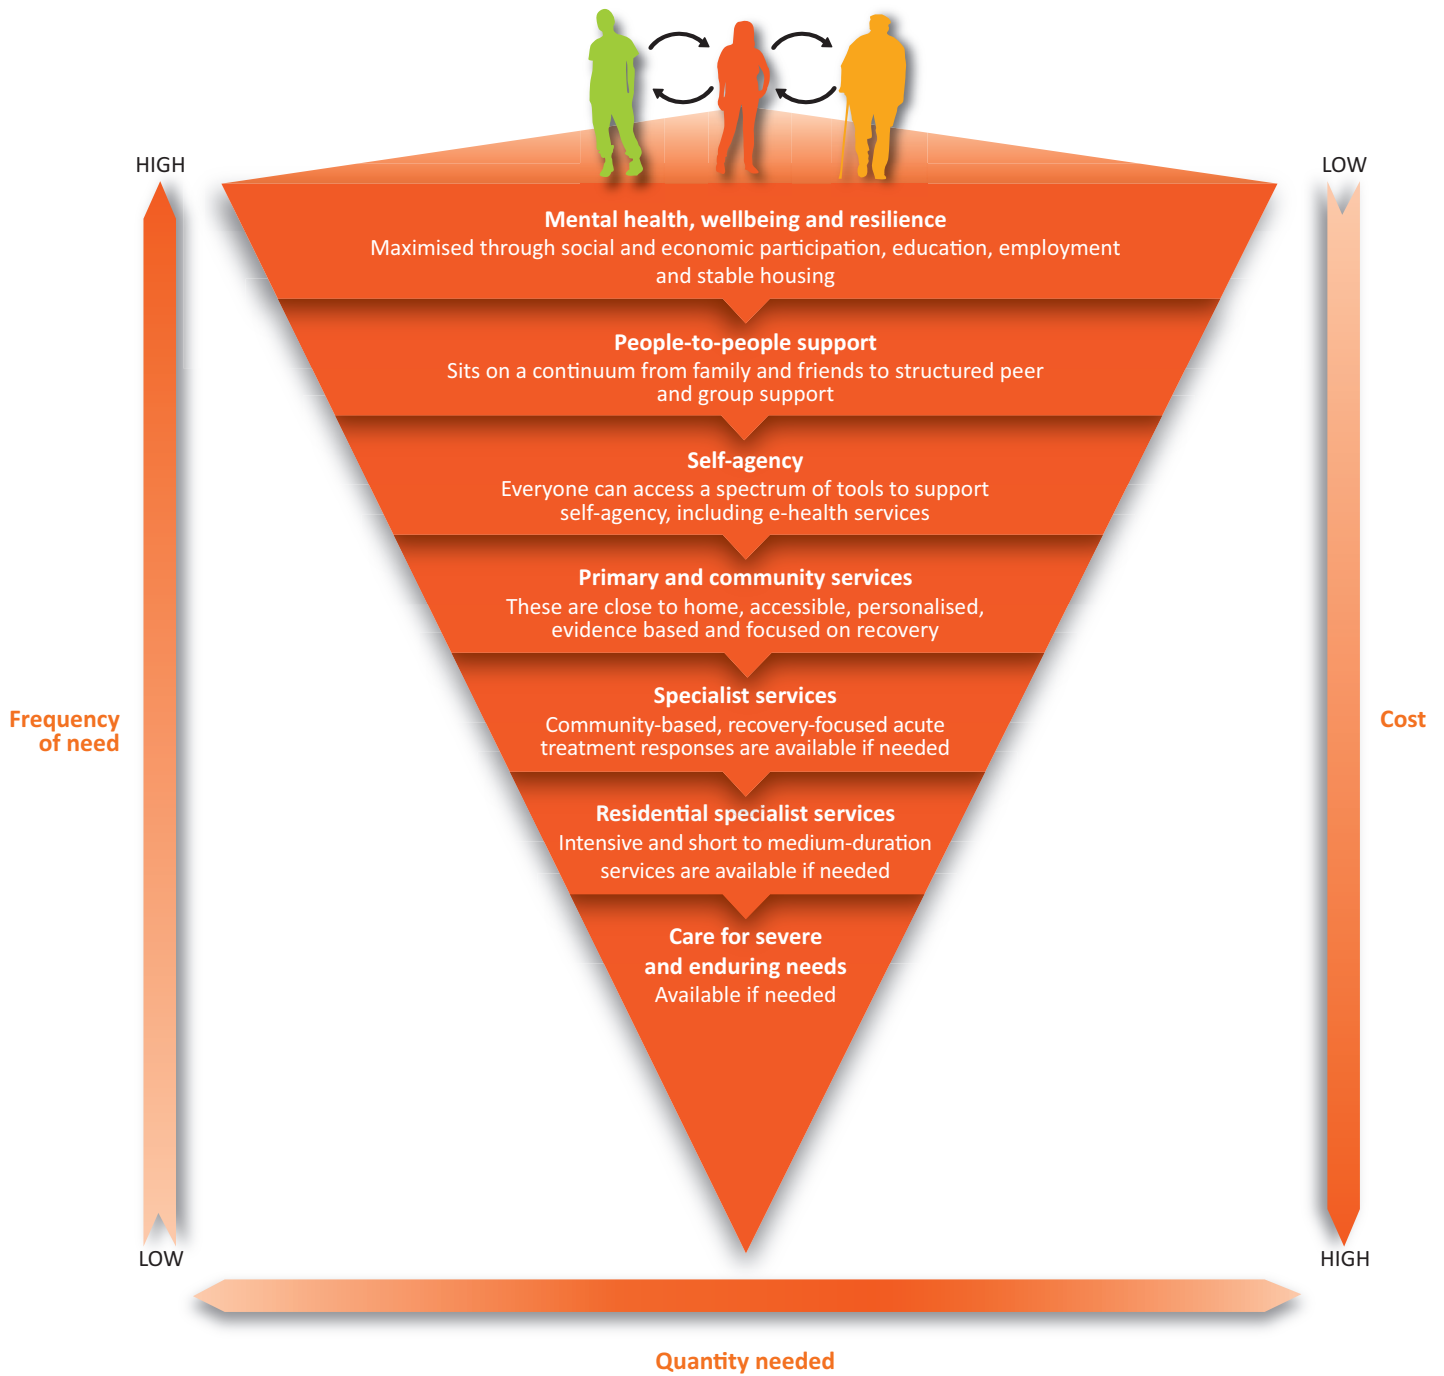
HIGH

LOW

Mental health, wellbeing and resilience
Maximised through social and economic participation, education, employment and stable housing

People-to-people support
Sits on a continuum from family and friends to structured peer and group support

Self-agency
Everyone can access a spectrum of tools to support self-agency, including e-health services

Primary and community services
These are close to home, accessible, personalised, evidence based and focused on recovery

Specialist services
Community-based, recovery-focused acute treatment responses are available if needed

Residential specialist services
Intensive and short to medium-duration services are available if needed

Care for severe and enduring needs
Available if needed

Frequency of need

Cost

LOW

HIGH

Quantity needed